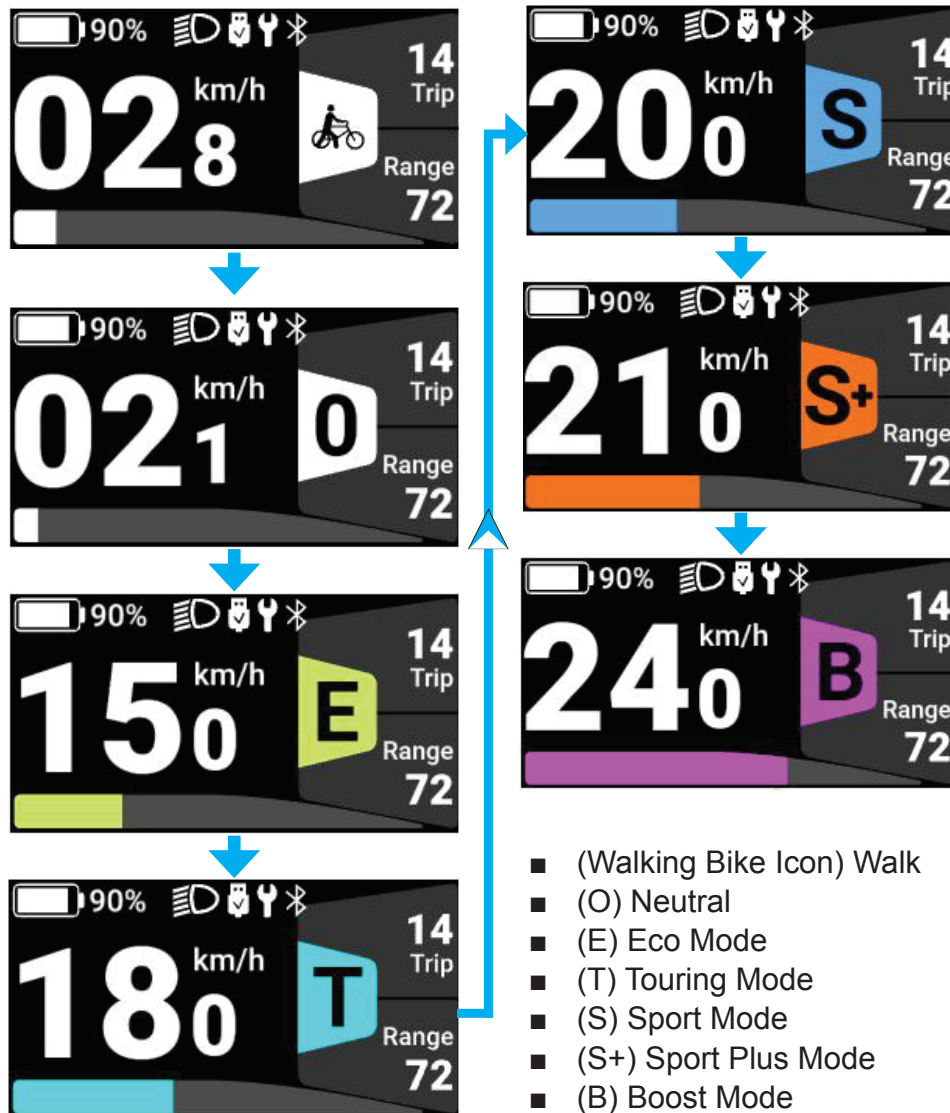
90%
02 8 km/h
14 Trip
Range 72

90%
02 1 km/h
0
14 Trip
Range 72

90%
15 0 km/h
E
14 Trip
Range 72

90%
18 0 km/h
T
14 Trip
Range 72

90%
20 0 km/h
S
14 Trip
Range 72

90%
21 0 km/h
S+
14 Trip
Range 72

90%
24 0 km/h
B
14 Trip
Range 72

- (Walking Bike Icon) Walk
- (O) Neutral
- (E) Eco Mode
- (T) Touring Mode
- (S) Sport Mode
- (S+) Sport Plus Mode
- (B) Boost Mode